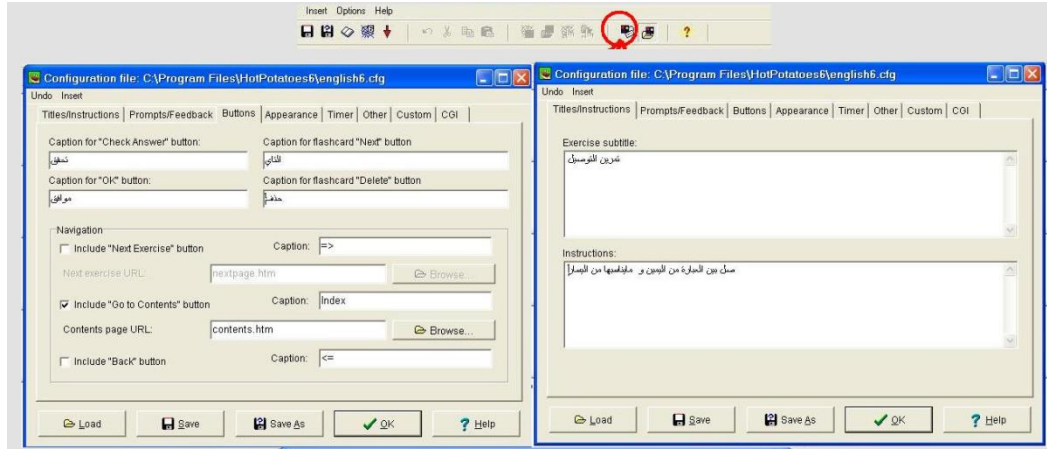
Insert Options Help

Configuration file: C:\Program Files\HotPotatoes6\english6.cfg
Undo Insert
Titles/Instructions | Prompts/Feedback | Buttons | Appearance | Timer | Other | Custom | CGI

Caption for "Check Answer" button:
تحقق
Caption for flashcard "Next" button
التالي
Caption for "OK" button:
موافق
Caption for flashcard "Delete" button
حذف

Navigation
Include "Next Exercise" button
Caption: =>
Next exercise URL: nextpage.htm
Browse...
Include "Go to Contents" button
Caption: Index
Contents page URL: contents.htm
Browse...
Include "Back" button
Caption: <=

Load
Save
Save As
OK
Help

Configuration file: C:\Program Files\HotPotatoes6\english6.cfg
Undo Insert
Titles/Instructions | Prompts/Feedback | Buttons | Appearance | Timer | Other | Custom | CGI

Exercise subtitle:
تمرين التوصيل

Instructions:
صل بين العبارة من اليمين و مايناسبها من اليسار

Load
Save
Save As
OK
Help